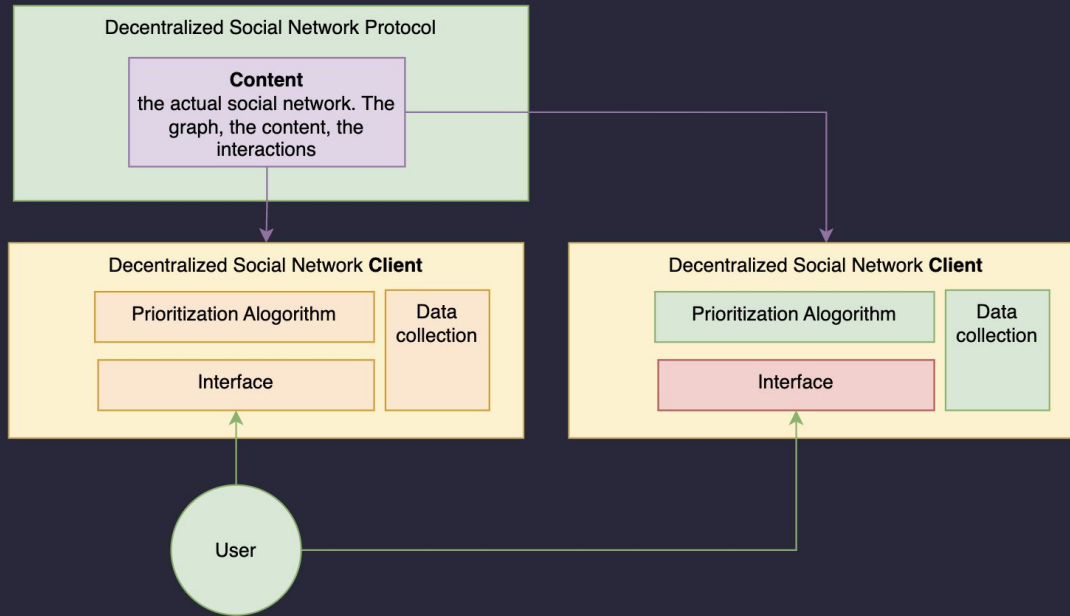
Decentralized Social Network Protocol

**Content**
the actual social network. The graph, the content, the interactions

Decentralized Social Network **Client**

Prioritization Alogorithm

Data collection

Interface

Decentralized Social Network **Client**

Prioritization Alogorithm

Data collection

Interface

User